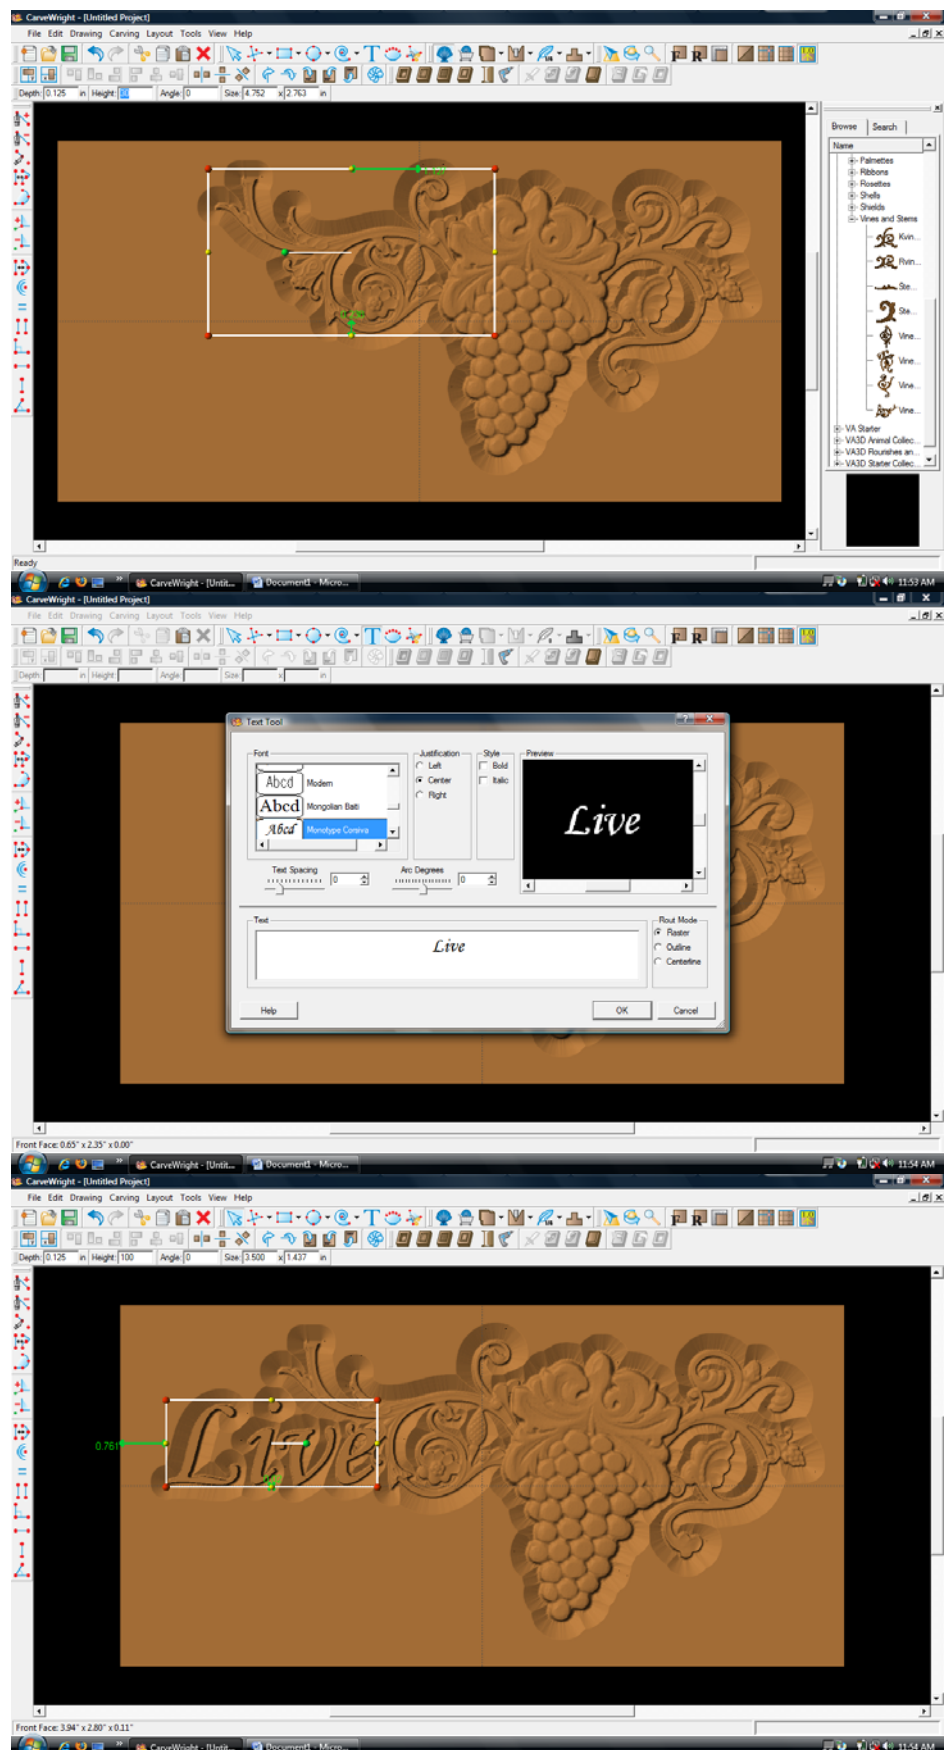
CarveWright - [Untitled Project]

File Edit Drawing Carving Layout Tools View Help

Depth: 0.125 in Height: Angle: 0 Size: 4.752 x 2.763 in

Browse Search

Name

Palmettes
Ribbons
Rosettes
Shells
Shields
Vines and Stems
Kvin...
Rvin...
Ste...
Ste...
Vine...
Vine...
Vine...
Vine...
VA Starter
VA3D Animal Collec...
VA3D Flourishes an...
VA3D Starter Collec...

Ready

CarveWright - [Unti... Document1 - Micro... 11:53 AM

CarveWright - [Untitled Project]

File Edit Drawing Carving Layout Tools View Help

Depth in Height Angle Size x in

Text Tool

Font
Abcd Modern
Abcd Mongolian Baiti
Abcd Monotype Corsiva

Justification
Left
Center
Right

Style
Bold
Italic

Preview
Live

Text Spacing 0
Arc Degrees 0

Text
Live

Rout Mode
Raster
Outline
Centerline

Help OK Cancel

Front Face: 0.65" x 2.35" x 0.00"

CarveWright - [Unti... Document1 - Micro... 11:54 AM

CarveWright - [Untitled Project]

File Edit Drawing Carving Layout Tools View Help

Depth: 0.125 in Height: 100 Angle: 0 Size: 3.500 x 1.437 in

0.761

Front Face: 3.94" x 2.80" x 0.11"

CarveWright - [Unti... Document1 - Micro... 11:54 AM